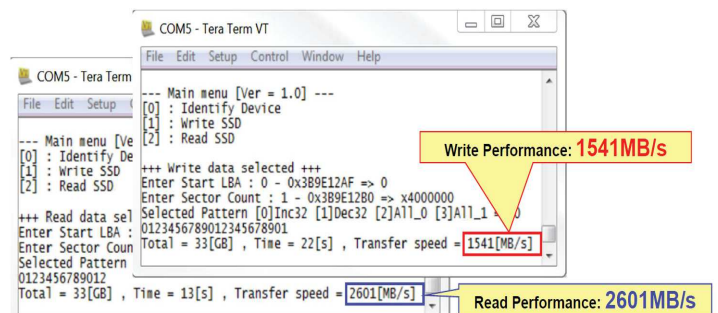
COM5 - Tera Term VT

File Edit Setup Control Window Help

--- Main menu [Ver = 1.0] ---
[0] : Identify Device
[1] : Write SSD
[2] : Read SSD

+++ Write data selected +++
Enter Start LBA : 0 - 0x3B9E12AF => 0
Enter Sector Count : 1 - 0x3B9E12B0 => x4000000
Selected Pattern [0]Inc32 [1]Dec32 [2]All_0 [3]All_1 => 0
01234567890123456789 01
Total = 33[GB] , Time = 22[s] , Transfer speed = 1541[MB/s]

Write Performance: 1541MB/s

COM5 - Tera Term

File Edit Setup

--- Main menu [Ve
[0] : Identify De
[1] : Write SSD
[2] : Read SSD

+++ Read data sel
Enter Start LBA :
Enter Sector Coun
Selected Pattern
0123456789012
Total = 33[GB] , Time = 13[s] , Transfer speed = 2601[MB/s]

Read Performance: 2601MB/s